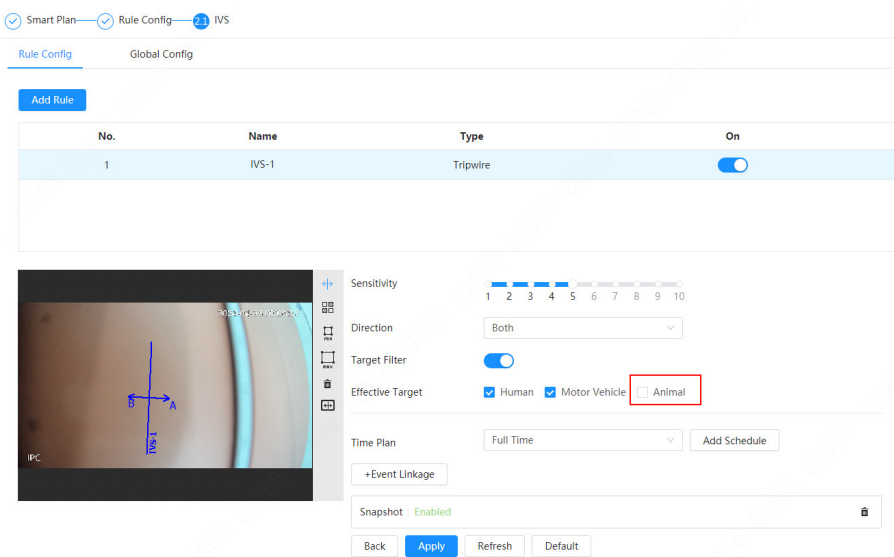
Smart Plan — Rule Config — 2.1 IVS

Rule Config Global Config

Add Rule

| No. | Name | Type | On |
|---|---|---|---|
| 1 | IVS-1 | Tripwire | |

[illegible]

B A

IVS-1

IPC

min

max

Sensitivity
1 2 3 4 5 6 7 8 9 10

Direction Both

Target Filter

Effective Target Human Motor Vehicle Animal

Time Plan Full Time Add Schedule

+Event Linkage

Snapshot Enabled

Back Apply Refresh Default